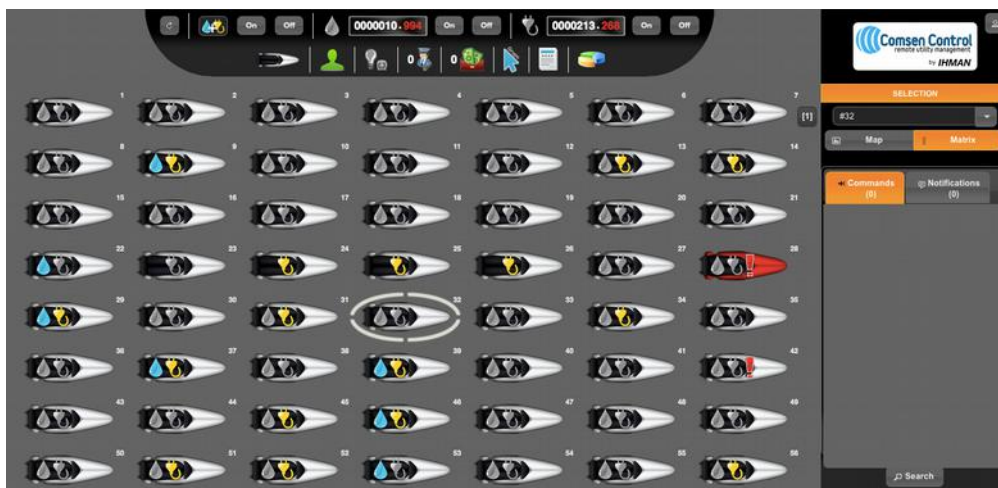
On Off 0000010.994 On Off 0000213.268 On Off

0 0

1 2 3 4 5 6 7
[1]
8 9 10 11 12 13 14
15 16 17 18 19 20 21
22 23 24 25 26 27 28
29 30 31 32 33 34 35
36 37 38 39 40 41 42
43 44 45 46 47 48 49
50 51 52 53 54 55 56

Comsen Control
remote utility management
by IHMAN

SELECTION
#32
Map Matrix
Commands (0)
Notifications (0)
Search